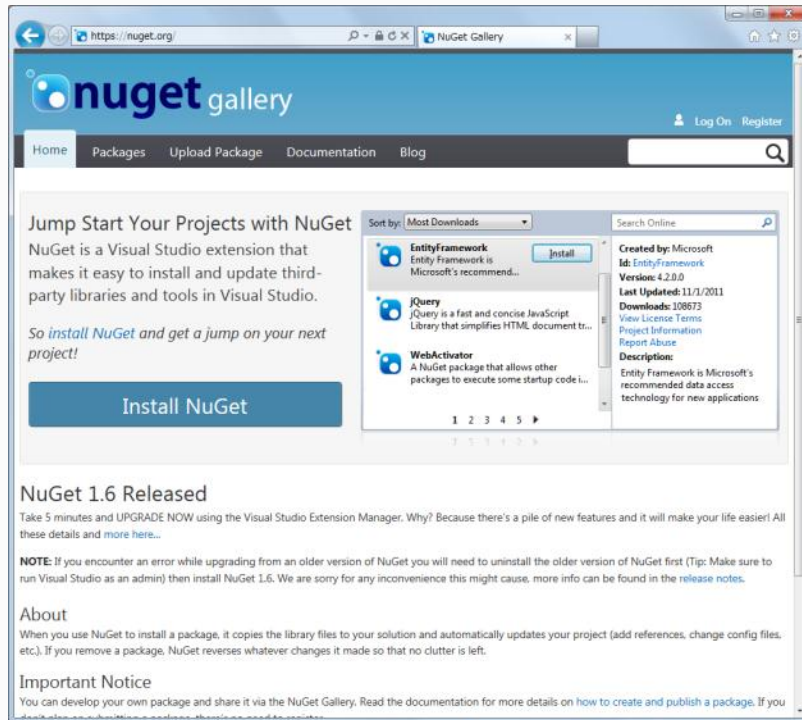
https://nuget.org/

NuGet Gallery

nuget gallery

Log On Register

Home Packages Upload Package Documentation Blog

Jump Start Your Projects with NuGet

NuGet is a Visual Studio extension that makes it easy to install and update third-party libraries and tools in Visual Studio.

So install NuGet and get a jump on your next project!

Install NuGet

Sort by: Most Downloads

Search Online

EntityFramework
Entity Framework is Microsoft's recommend...

Install

jQuery
jQuery is a fast and concise JavaScript Library that simplifies HTML document tr...

WebActivator
A NuGet package that allows other packages to execute some startup code i...

1 2 3 4 5

Created by: Microsoft
Id: EntityFramework
Version: 4.2.0.0
Last Updated: 11/1/2011
Downloads: 108673
View License Terms
Project Information
Report Abuse
Description:
Entity Framework is Microsoft's recommended data access technology for new applications

NuGet 1.6 Released

Take 5 minutes and UPGRADE NOW using the Visual Studio Extension Manager. Why? Because there's a pile of new features and it will make your life easier! All these details and more here...

NOTE: If you encounter an error while upgrading from an older version of NuGet you will need to uninstall the older version of NuGet first (Tip: Make sure to run Visual Studio as an admin) then install NuGet 1.6. We are sorry for any inconvenience this might cause, more info can be found in the release notes.

About

When you use NuGet to install a package, it copies the library files to your solution and automatically updates your project (add references, change config files, etc.). If you remove a package, NuGet reverses whatever changes it made so that no clutter is left.

Important Notice

You can develop your own package and share it via the NuGet Gallery. Read the documentation for more details on how to create and publish a package. If you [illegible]